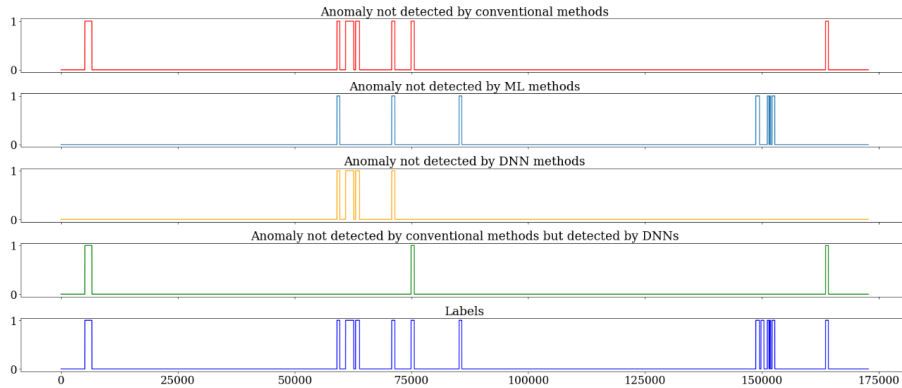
Anomaly not detected by conventional methods
1
0
Anomaly not detected by ML methods
1
0
Anomaly not detected by DNN methods
1
0
Anomaly not detected by conventional methods but detected by DNNs
1
0
Labels
1
0
0 25000 50000 75000 100000 125000 150000 175000